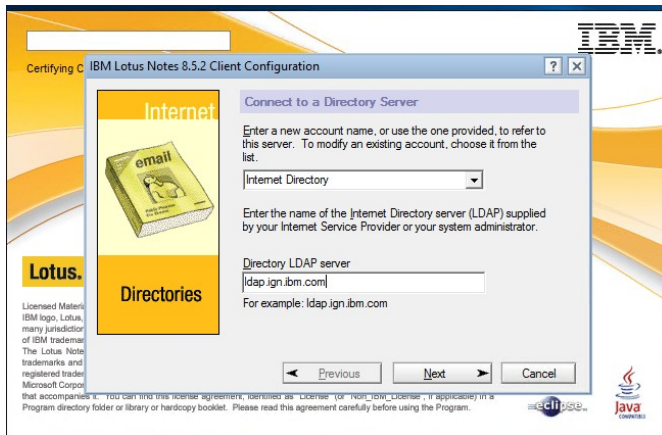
Certifying C

IBM

IBM Lotus Notes 8.5.2 Client Configuration

?

X

Internet

email

Directories

Connect to a Directory Server

Enter a new account name, or use the one provided, to refer to this server. To modify an existing account, choose it from the list.

Internet Directory

Enter the name of the Internet Directory server (LDAP) supplied by your Internet Service Provider or your system administrator.

Directory LDAP server

ldap.ign.ibm.com

For example: ldap.ign.ibm.com

Previous

Next

Cancel

Lotus.

Licensed Materi
IBM logo, Lotus,
many jurisdiction
of IBM trademar
The Lotus Note
trademarks and
registered trader
Microsoft Corpor
that accompanies it. You can find this license agreement, identified as "License" (or "Non_IBM_License", if applicable) in a Program directory folder or library or hardcopy booklet. Please read this agreement carefully before using the Program.

eclipse

Java